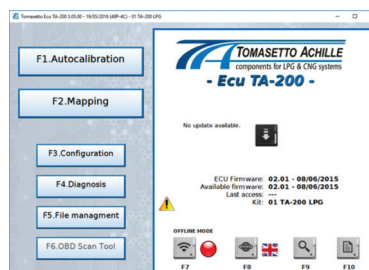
Tomasetto Ecu TA-200 3.05.00 - 19/05/2016 (48P-4C) - 01 TA-200 LPG

F1.Autocalibration

F2.Mapping

F3.Configuration

F4.Diagnosis

F5.File managment

F6.OBD Scan Tool

TOMASETTO ACHILLE
components for LPG & CNG systems
- Ecu TA-200 -

No update available.

ECU Firmware: 02.01 - 08/06/2015
Available firmware: 02.01 - 08/06/2015
Last access: ---
Kit: 01 TA-200 LPG

OFFLINE MODE

F7

F8

F9

F10